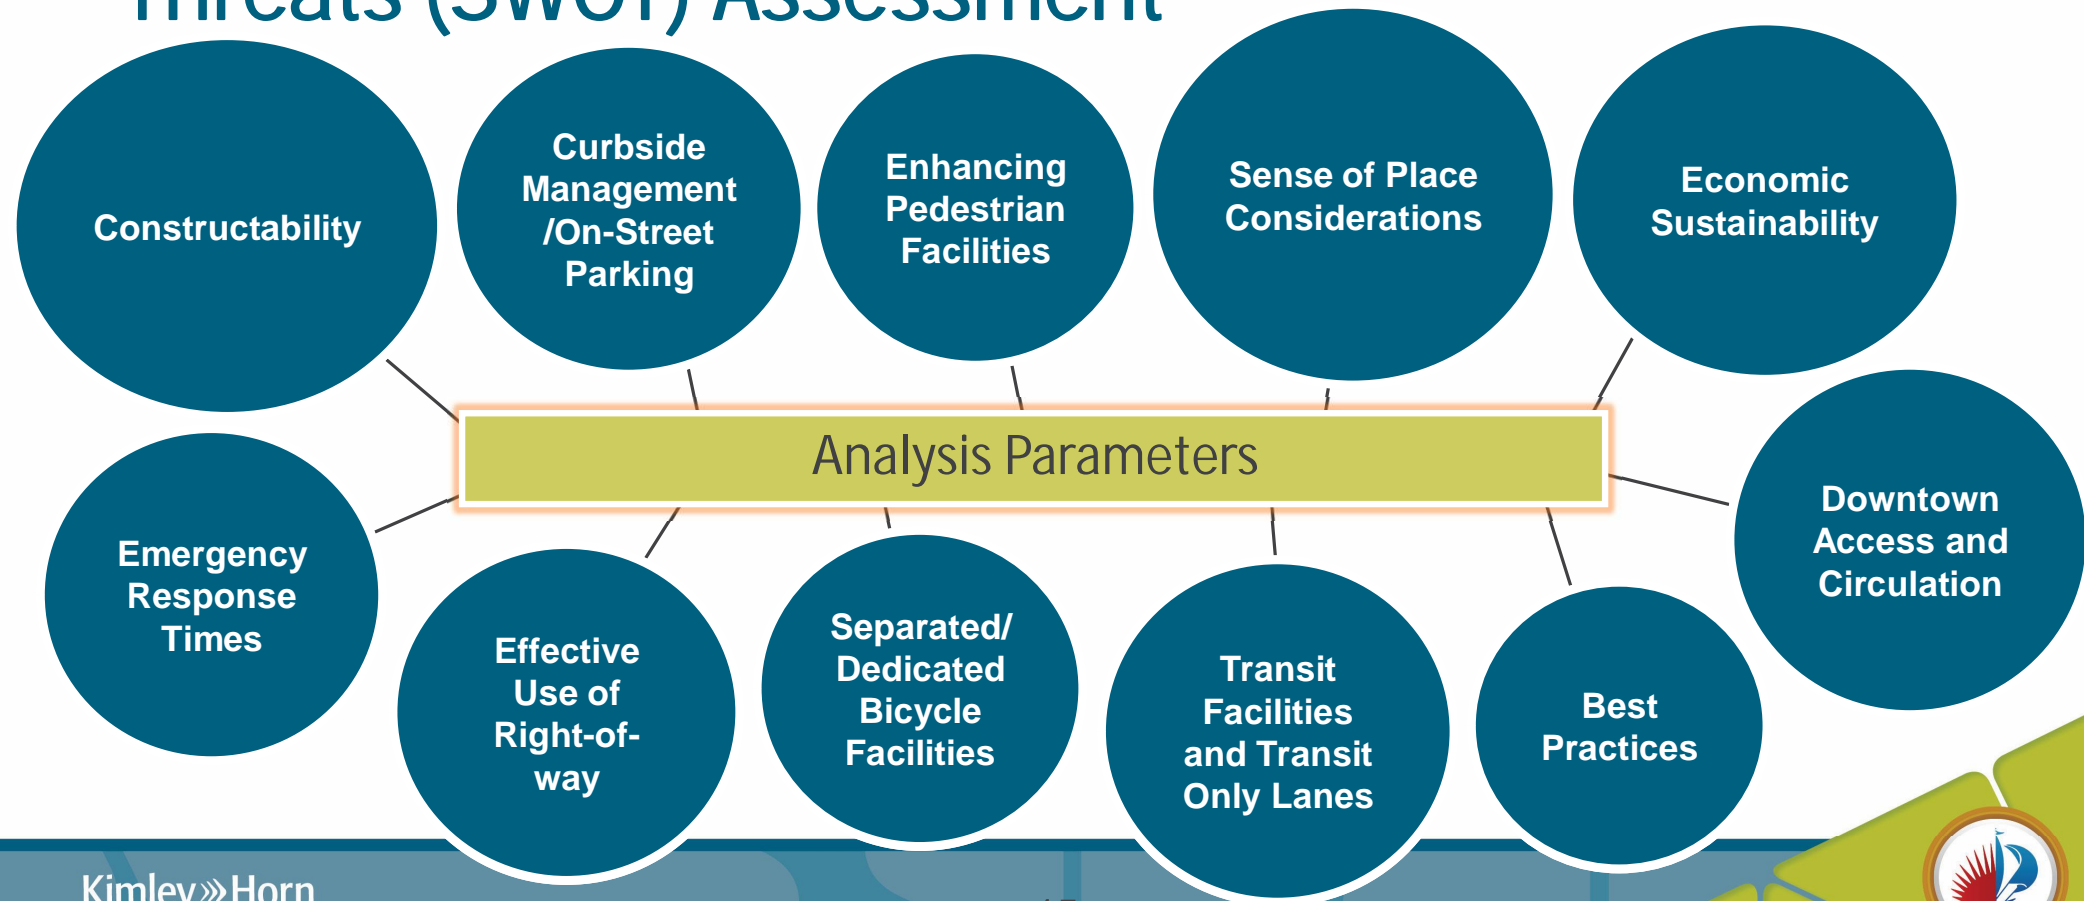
Threats (SWOT) Assessment

Constructability

Curbside Management /On-Street Parking

Enhancing Pedestrian Facilities

Sense of Place Considerations

Economic Sustainability

Analysis Parameters

Emergency Response Times

Effective Use of Right-of-way

Separated/ Dedicated Bicycle Facilities

Transit Facilities and Transit Only Lanes

Best Practices

Downtown Access and Circulation

Kimley»Horn